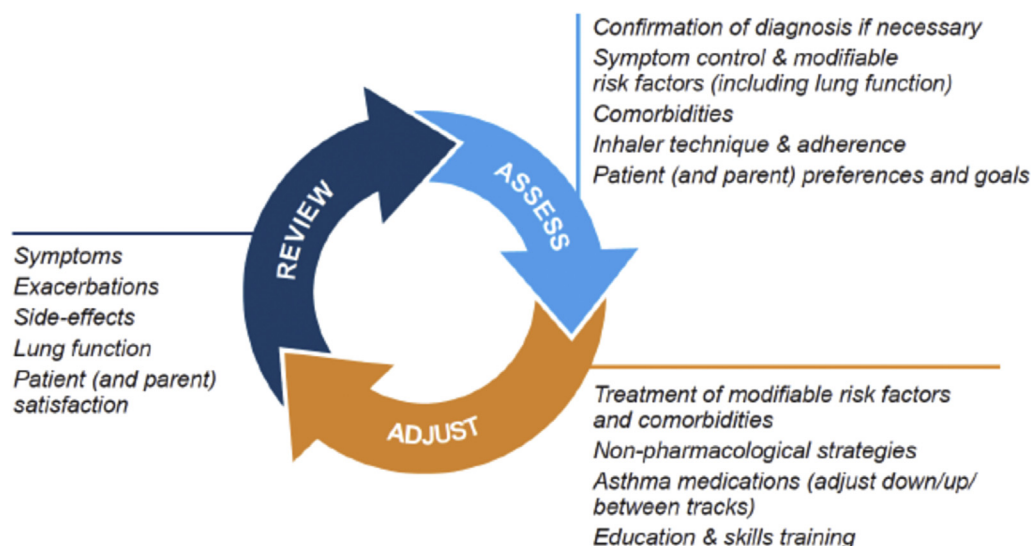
Confirmation of diagnosis if necessary
Symptom control & modifiable risk factors (including lung function)
Comorbidities
Inhaler technique & adherence
Patient (and parent) preferences and goals

ASSESS

REVIEW

Symptoms
Exacerbations
Side-effects
Lung function
Patient (and parent) satisfaction

ADJUST

Treatment of modifiable risk factors and comorbidities
Non-pharmacological strategies
Asthma medications (adjust down/up/ between tracks)
Education & skills training